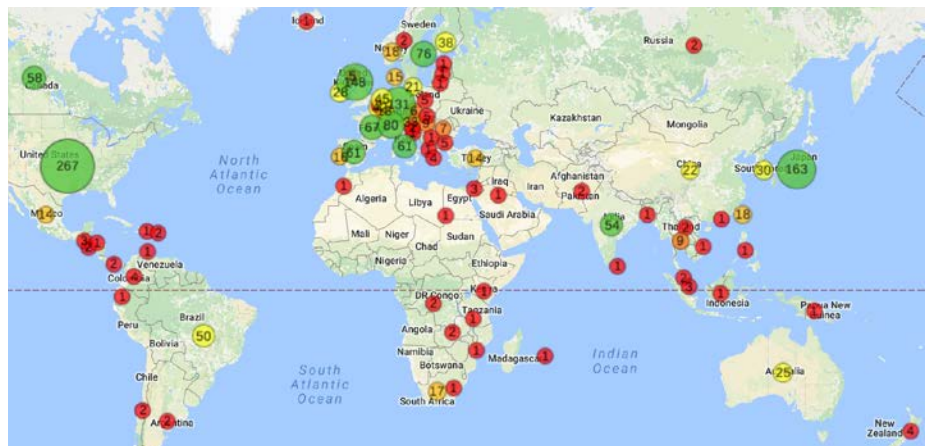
Iceland
Sweden
Russia
2
2
18
76
38
58
Canada
48
15
21
131
Ukraine
Kazakhstan
Mongolia
45
80
67
5
7
61
5
61
16
United States
267
North Atlantic Ocean
Turkey
14
China
22
South
30
Japan
163
Iraq
Iran
Afghanistan
Pakistan
2
Algeria
Libya
Egypt
3
1
Saudi Arabia
Mexico
14
1
2
India
54
1
Thailand
2
1
18
9
1
Mali
Niger
Chad
Sudan
Nigeria
Ethiopia
Venezuela
Colombia
2
1
2
1
4
1
Kenya
1
DR Congo
2
Tanzania
1
Indonesia
1
Papua New Guinea
1
Peru
Brazil
50
Bolivia
Angola
2
Namibia
Botswana
1
Madagascar
1
Indian Ocean
South Atlantic Ocean
Chile
17
1
South Africa
2
Argentina
2
Australia
25
New Zealand
4